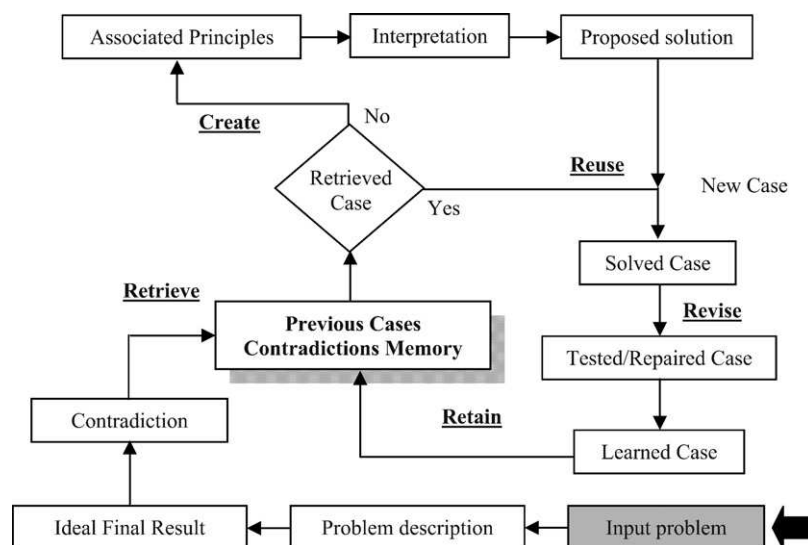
Associated Principles

Interpretation

Proposed solution

Create

No

Retrieved Case

Yes

Reuse

New Case

Solved Case

Retrieve

Previous Cases Contradictions Memory

Revise

Tested/Repaired Case

Contradiction

Retain

Learned Case

Ideal Final Result

Problem description

Input problem